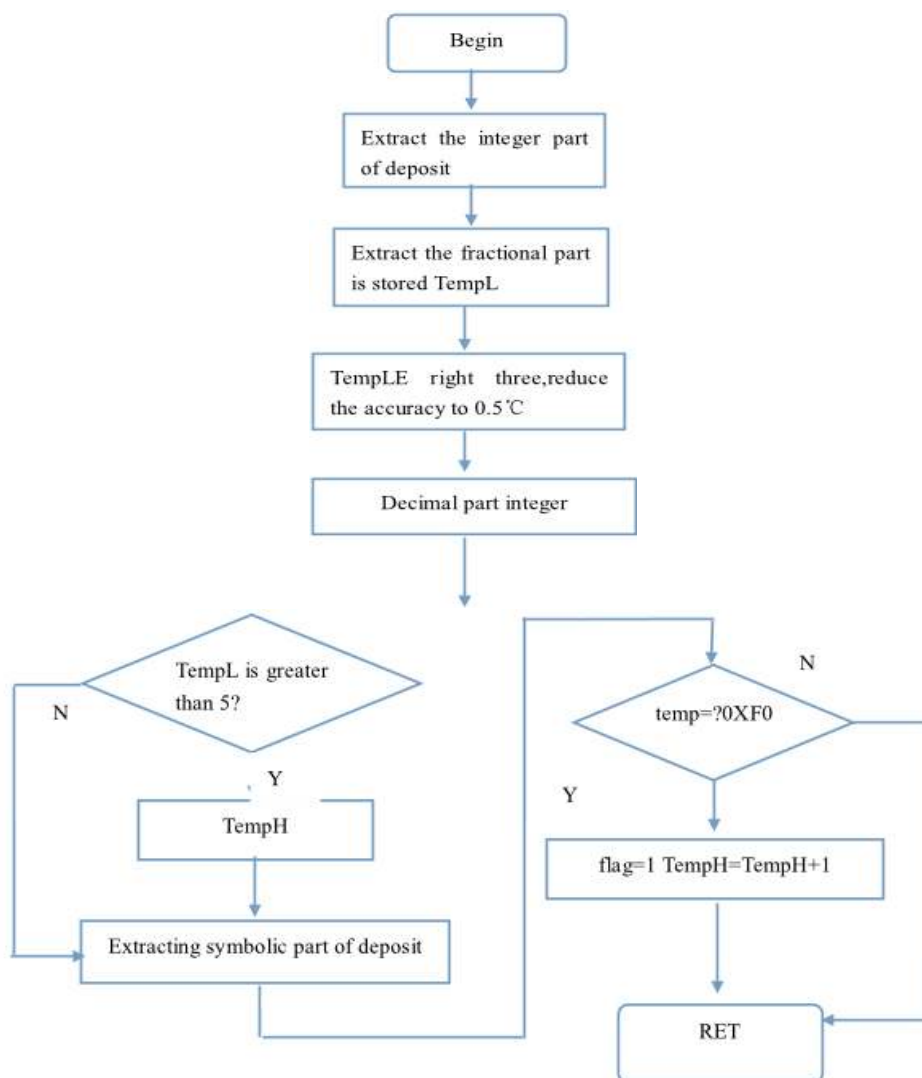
Begin

Extract the integer part of deposit

Extract the fractional part is stored TempL

TempLE right three,reduce the accuracy to 0.5℃

Decimal part integer

TempL is greater than 5?

N

Y

TempH

Extracting symbolic part of deposit

N

temp=?0XF0

Y

flag=1 TempH=TempH+1

RET